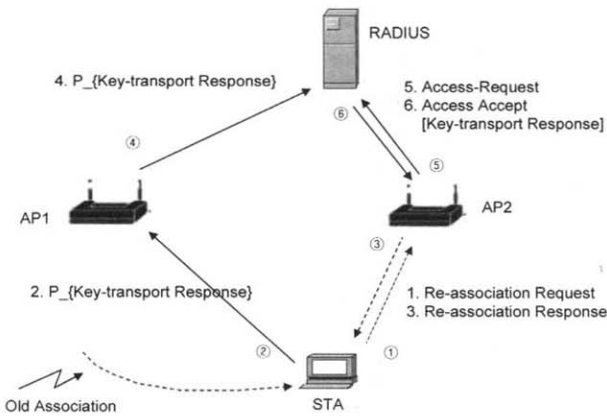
RADIUS

4. P_{Key-transport Response}

5. Access-Request
6. Access Accept
[Key-transport Response]

④

⑥

⑤

AP1

AP2

③

2. P_{Key-transport Response}

1. Re-association Request
3. Re-association Response

②

①

Old Association

STA